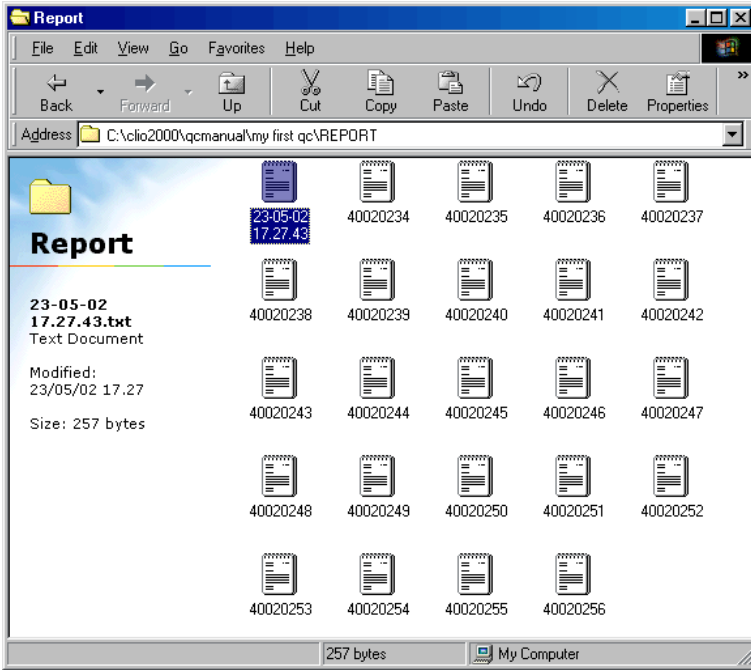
Report

File Edit View Go Favorites Help

Back Forward Up Cut Copy Paste Undo Delete Properties

Address C:\clio2000\qcmanual\my first qc\REPORT

Report

23-05-02 17.27.43.txt
Text Document

Modified:
23/05/02 17.27

Size: 257 bytes

23-05-02 17.27.43
40020234
40020235
40020236
40020237
40020238
40020239
40020240
40020241
40020242
40020243
40020244
40020245
40020246
40020247
40020248
40020249
40020250
40020251
40020252
40020253
40020254
40020255
40020256

257 bytes
My Computer